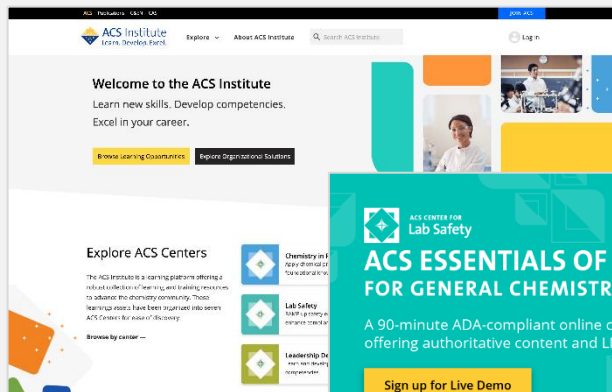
ACS Publications C&EN CAS

JOIN ACS

ACS Institute
Learn. Develop. Excel.

Explore

About ACS Institute

Search ACS Institute

Log in

Welcome to the ACS Institute

Learn new skills. Develop competencies. Excel in your career.

Browse Learning Opportunities

Explore Organizational Solutions

Explore ACS Centers

The ACS Institute is a learning platform offering a robust collection of learning and training resources to advance the chemistry community. These learning assets have been organized into seven ACS Centers for ease of discovery.

Browse by center →

Chemistry in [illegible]
Apply chemical pr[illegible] foundational kno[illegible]

Lab Safety
Build up safety e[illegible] enhance standar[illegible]

Leadership De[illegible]
Learn skills throu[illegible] competencie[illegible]

ACS CENTER FOR
Lab Safety

ACS ESSENTIALS OF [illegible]
FOR GENERAL CHEMISTR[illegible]

A 90-minute ADA-compliant online c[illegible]
offering authoritative content and L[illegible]

Sign up for Live Demo